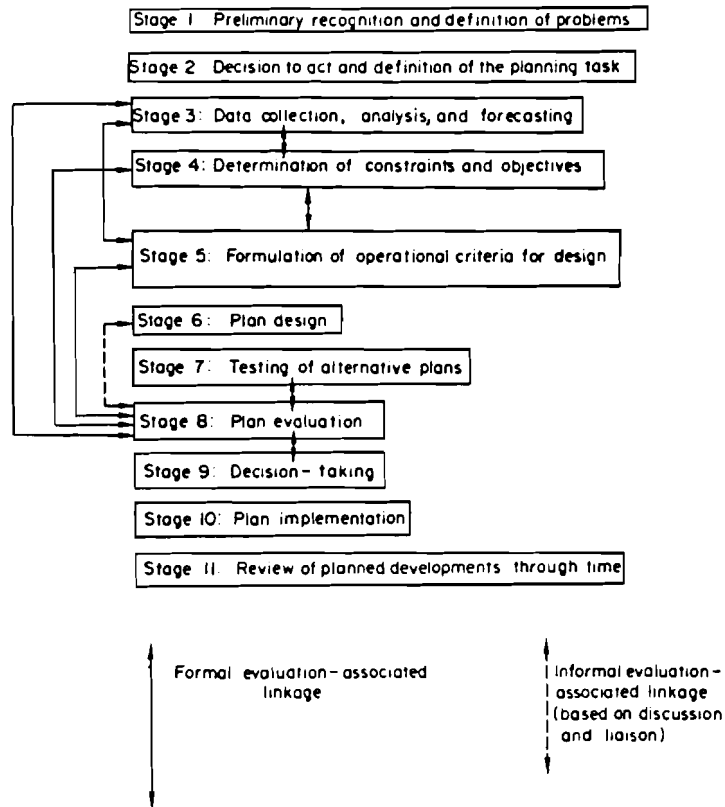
Stage 1 Preliminary recognition and definition of problems

Stage 2 Decision to act and definition of the planning task

Stage 3: Data collection, analysis, and forecasting

Stage 4: Determination of constraints and objectives

Stage 5: Formulation of operational criteria for design

Stage 6: Plan design

Stage 7: Testing of alternative plans

Stage 8: Plan evaluation

Stage 9: Decision-taking

Stage 10: Plan implementation

Stage 11: Review of planned developments through time

Formal evaluation-associated linkage

Informal evaluation-associated linkage (based on discussion and liaison)